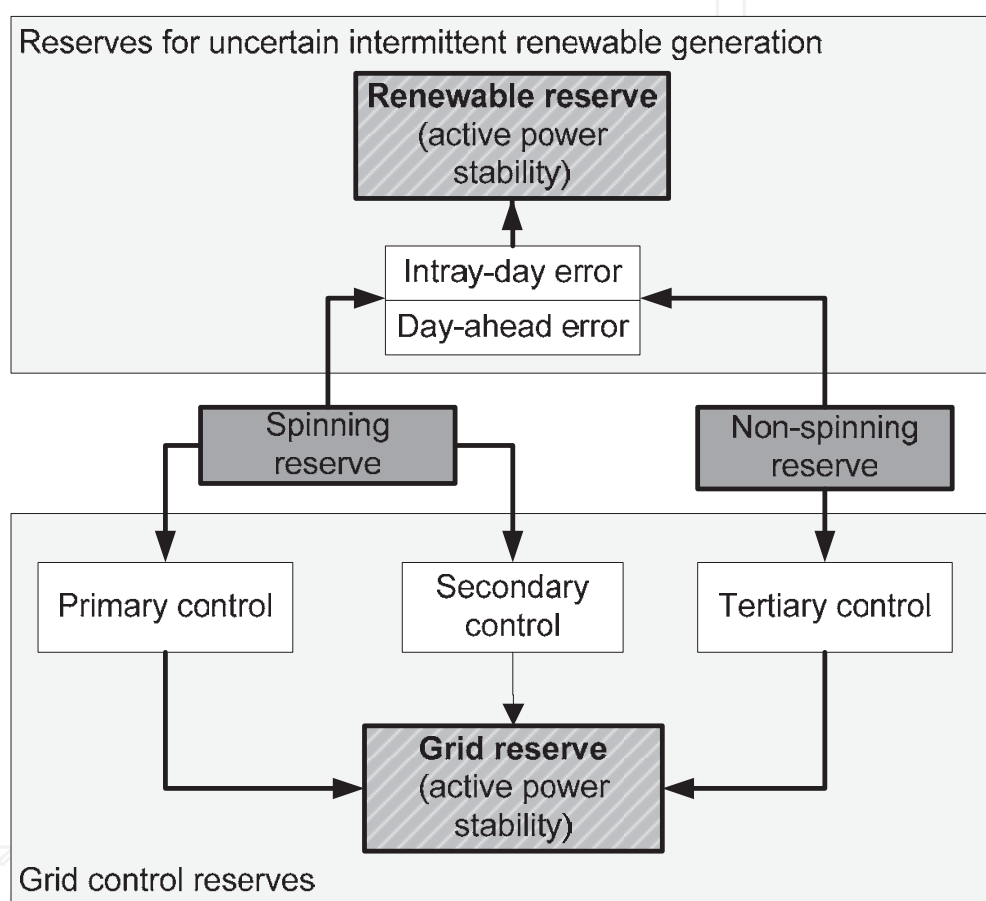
Reserves for uncertain intermittent renewable generation

**Renewable reserve** (active power stability)

Intray-day error

Day-ahead error

Spinning reserve

Non-spinning reserve

Primary control

Secondary control

Tertiary control

**Grid reserve** (active power stability)

Grid control reserves